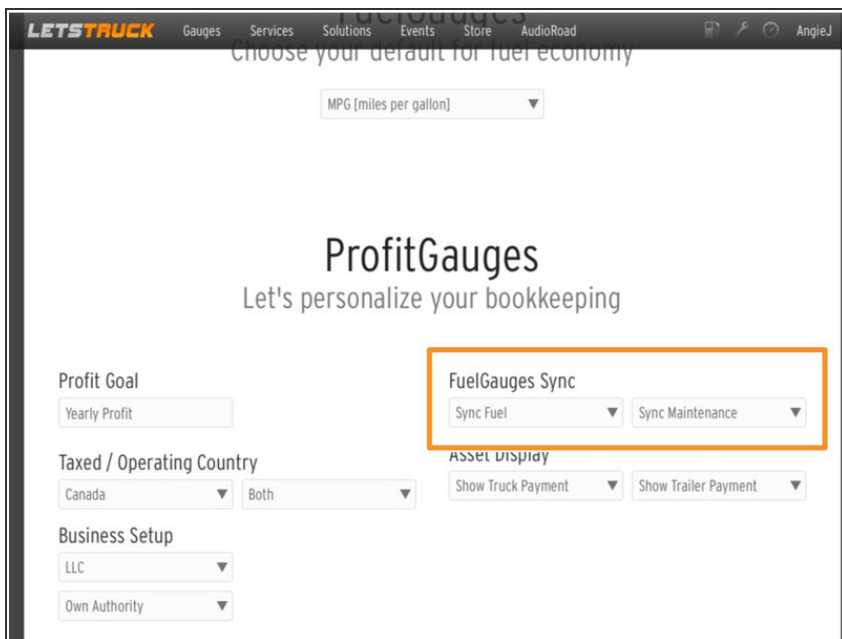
LETSTRUCK Gauges Services Solutions Events Store AudioRoad AngieJ

FuelGauges
Choose your default for fuel economy

MPG [miles per gallon]

ProfitGauges
Let's personalize your bookkeeping

Profit Goal
Yearly Profit

FuelGauges Sync
Sync Fuel
Sync Maintenance

Taxed / Operating Country
Canada
Both

Asset Display
Show Truck Payment
Show Trailer Payment

Business Setup
LLC
Own Authority